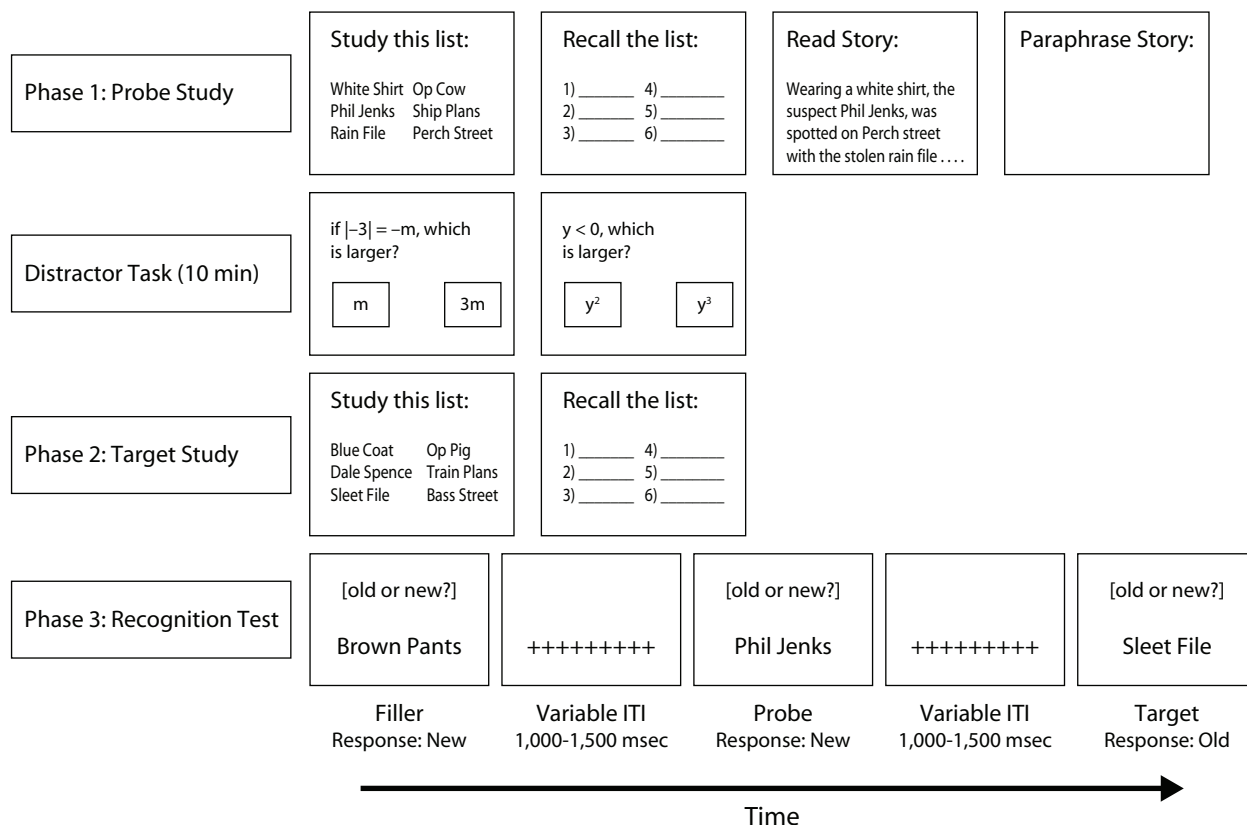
Phase 1: Probe Study

Study this list:

White Shirt Op Cow
Phil Jenks Ship Plans
Rain File Perch Street

Recall the list:

1) _______ 4) _______
2) _______ 5) _______
3) _______ 6) _______

Read Story:

Wearing a white shirt, the suspect Phil Jenks, was spotted on Perch street with the stolen rain file . . . .

Paraphrase Story:

Distractor Task (10 min)

if $|-3| = -m$, which is larger?

m

3m

$y < 0$, which is larger?

$y^2$

$y^3$

Phase 2: Target Study

Study this list:

Blue Coat Op Pig
Dale Spence Train Plans
Sleet File Bass Street

Recall the list:

1) _______ 4) _______
2) _______ 5) _______
3) _______ 6) _______

Phase 3: Recognition Test

[old or new?]

Brown Pants

+++++++++

[old or new?]

Phil Jenks

+++++++++

[old or new?]

Sleet File

Filler
Response: New

Variable ITI
1,000-1,500 msec

Probe
Response: New

Variable ITI
1,000-1,500 msec

Target
Response: Old

Time